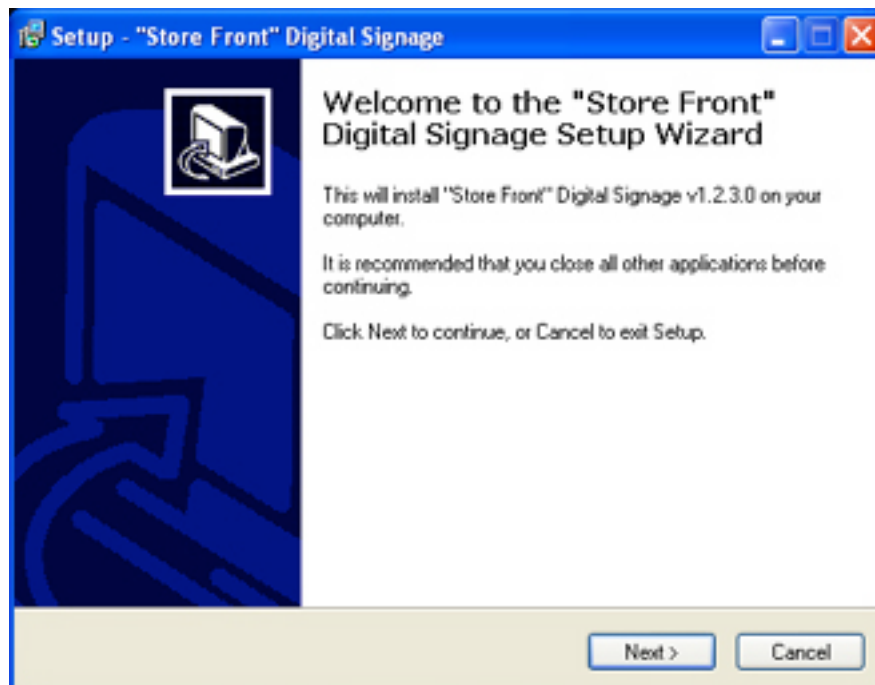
Setup - "Store Front" Digital Signage

Welcome to the "Store Front" Digital Signage Setup Wizard

This will install "Store Front" Digital Signage v1.2.3.0 on your computer.

It is recommended that you close all other applications before continuing.

Click Next to continue, or Cancel to exit Setup.

Next >

Cancel